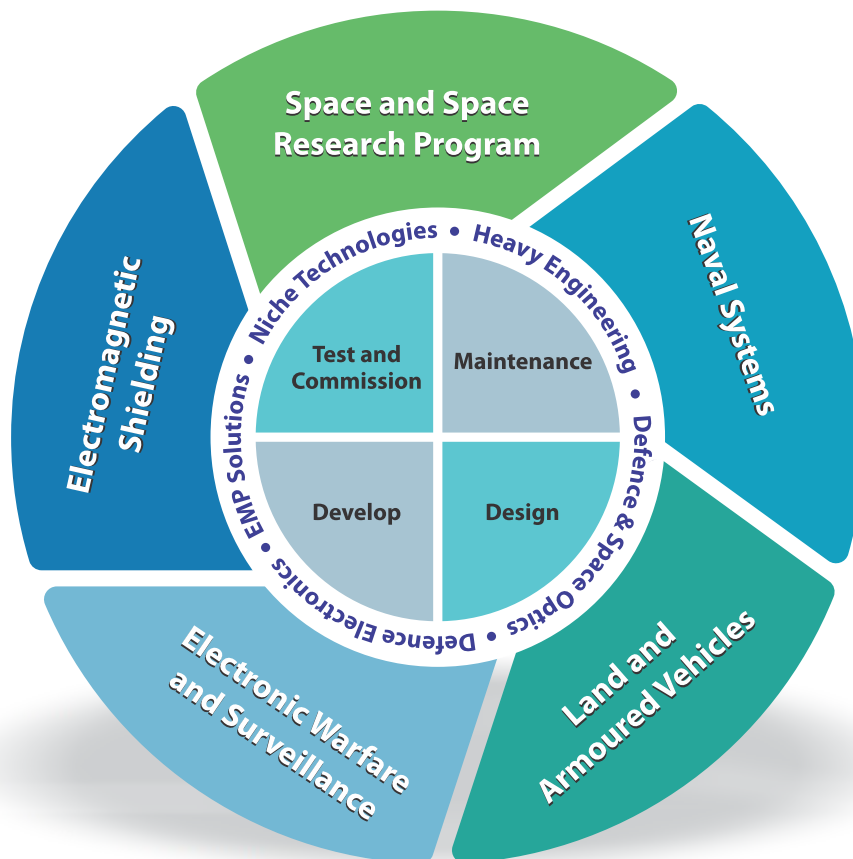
Space and Space Research Program

Naval Systems

Land and Armoured Vehicles

Electronic Warfare and Surveillance

Electromagnetic Shielding

Niche Technologies • Heavy Engineering • Defence & Space Optics • Defence Electronics • EMP Solutions •

Test and Commission

Maintenance

Develop

Design